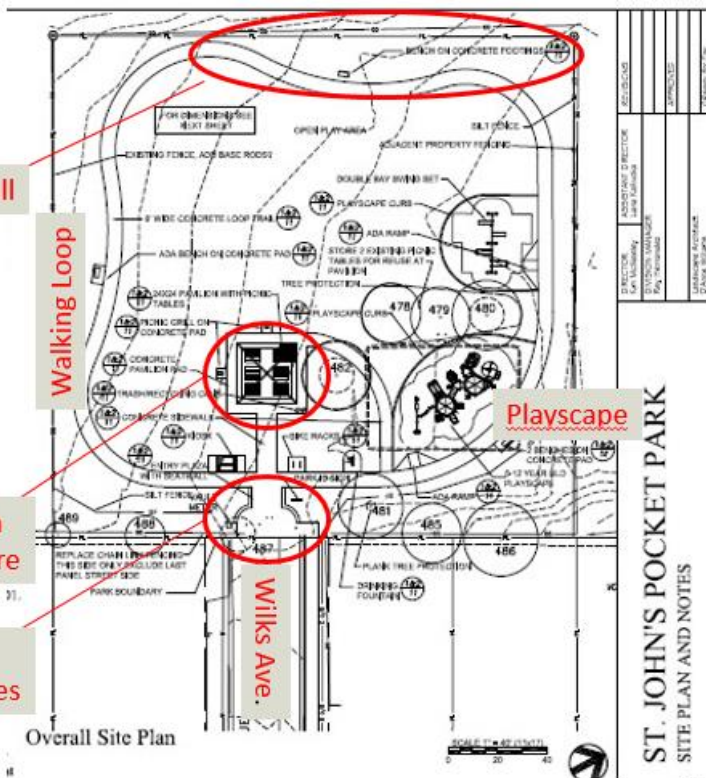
BENCH ON CONCRETE FOOTINGS

FOR DIMENSIONS SEE NEXT SHEET

OPEN PLAY AREA

SILT FENCE

ADJACENT PROPERTY FENCING

EXISTING FENCE, ADA BASE RODS

DOUBLE BAY SWING SET

8' WIDE CONCRETE LOOP TRAIL

PLAYSCAPE CURB

ADA RAMP

ADA BENCH ON CONCRETE PAD

STORE 2 EXISTING PICNIC TABLES FOR REUSE AT PAVILION

TREE PROTECTION

24X24 PAVILION WITH PICNIC TABLES

PICNIC GRILL ON CONCRETE PAD

PLAYSCAPE CURB

478

479

480

CONCRETE PAVILION PAD

482

TRASH/RECYCLING CAN

CONCRETE SIDEWALK

KIOSK

BIKE RACKS

ENTRY PLAZA WITH SEATWALL

PARKING

SILT FENCE

METAL

489

488

487

481

485

486

ADA RAMP

2 BENCHES ON CONCRETE PAD

5-12 YEAR OLD PLAYSCAPE

REPLACE CHAIN LINK FENCING THIS SIDE ONLY EXCLUDE LAST PANEL STREET SIDE

PARK BOUNDARY

PLANK TREE PROTECTION

DRINKING FOUNTAIN

ll

Walking Loop

Playscape

n

re

es

Wilks Ave.

Overall Site Plan

SCALE 1" = 40' (11x17)

0 20 40

ST. JOHN'S POCKET PARK

SITE PLAN AND NOTES

DIRECTOR
Kim McKnight

ASSISTANT DIRECTOR
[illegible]

DIVISION MANAGER
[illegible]

Landscape Architect
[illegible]

REVISIONS

APPROVED